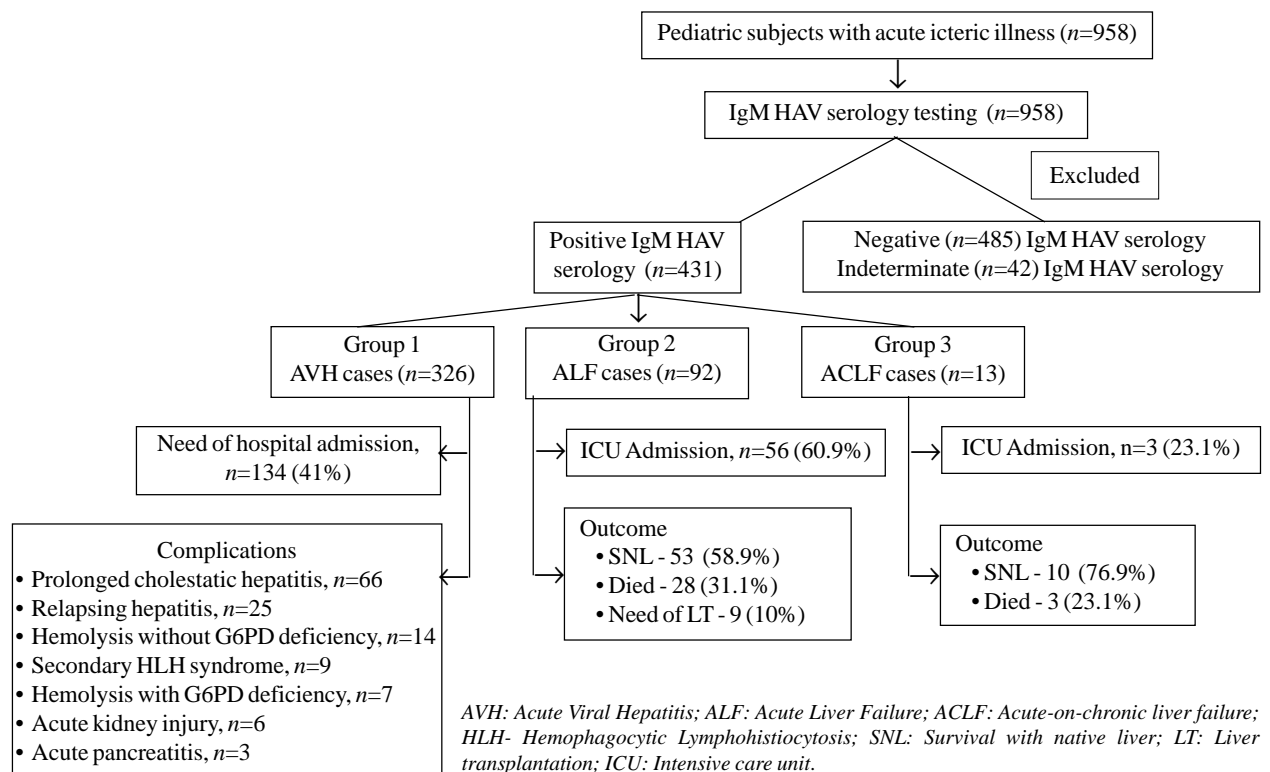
Pediatric subjects with acute icteric illness ($n$=958)

IgM HAV serology testing ($n$=958)

Excluded

Positive IgM HAV serology ($n$=431)

Negative ($n$=485) IgM HAV serology
Indeterminate ($n$=42) IgM HAV serology

Group 1
AVH cases ($n$=326)

Group 2
ALF cases ($n$=92)

Group 3
ACLF cases ($n$=13)

Need of hospital admission, $n$=134 (41%)

ICU Admission, $n$=56 (60.9%)

ICU Admission, n=3 (23.1%)

Complications
• Prolonged cholestatic hepatitis, $n$=66
• Relapsing hepatitis, $n$=25
• Hemolysis without G6PD deficiency, $n$=14
• Secondary HLH syndrome, $n$=9
• Hemolysis with G6PD deficiency, $n$=7
• Acute kidney injury, $n$=6
• Acute pancreatitis, $n$=3

Outcome
• SNL - 53 (58.9%)
• Died - 28 (31.1%)
• Need of LT - 9 (10%)

Outcome
• SNL - 10 (76.9%)
• Died - 3 (23.1%)

AVH: Acute Viral Hepatitis; ALF: Acute Liver Failure; ACLF: Acute-on-chronic liver failure; HLH- Hemophagocytic Lymphohistiocytosis; SNL: Survival with native liver; LT: Liver transplantation; ICU: Intensive care unit.